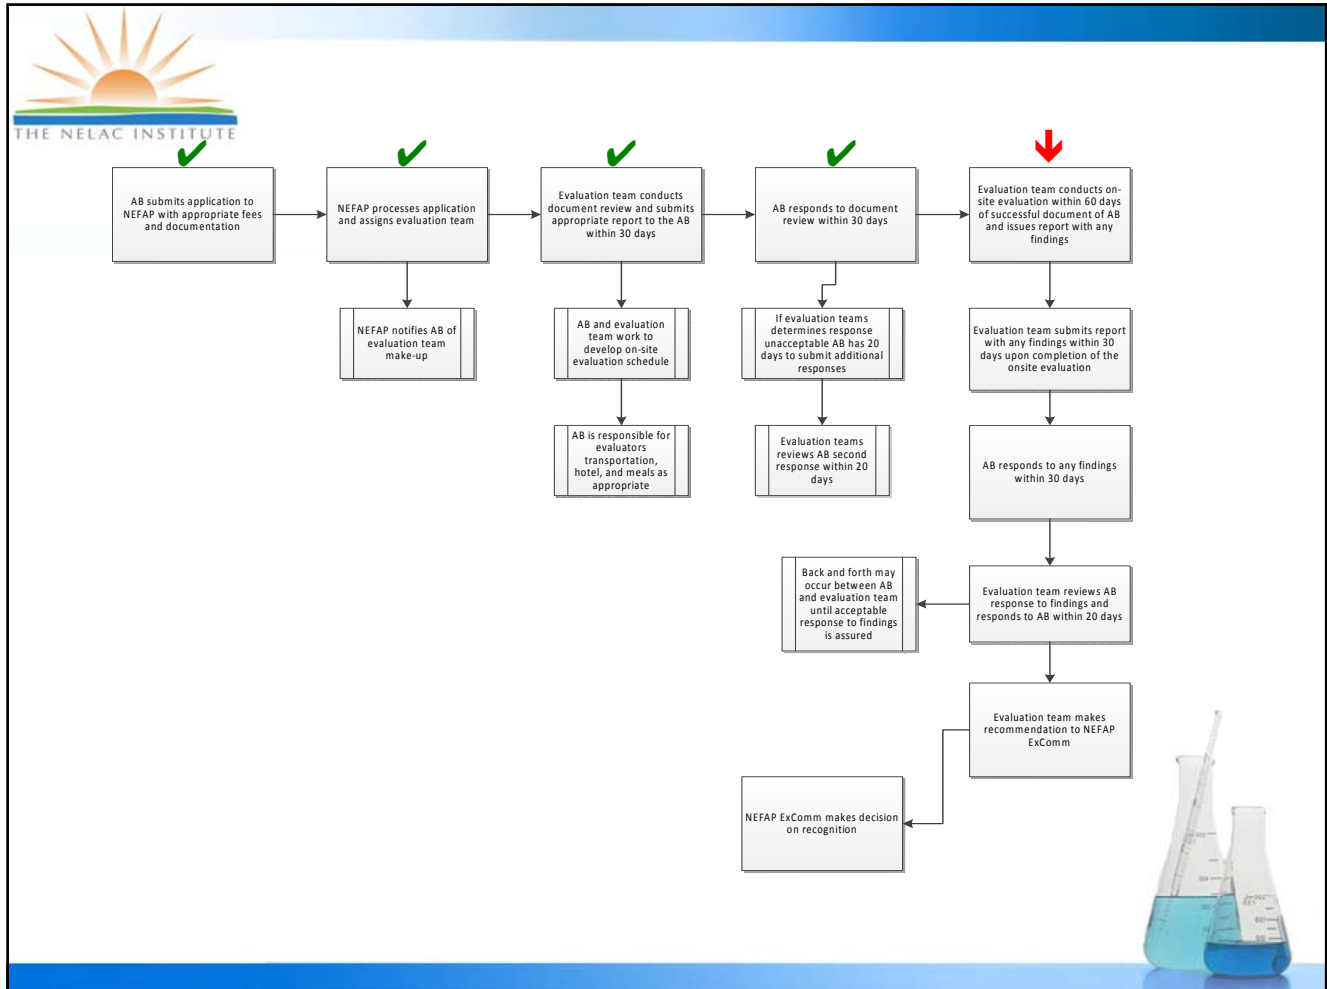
THE NELAC INSTITUTE

AB submits application to NEFAP with appropriate fees and documentation

NEFAP processes application and assigns evaluation team

NEFAP notifies AB of evaluation team make-up

Evaluation team conducts document review and submits appropriate report to the AB within 30 days

AB and evaluation team work to develop on-site evaluation schedule

AB is responsible for evaluators transportation, hotel, and meals as appropriate

AB responds to document review within 30 days

If evaluation teams determines response unacceptable AB has 20 days to submit additional responses

Evaluation teams reviews AB second response within 20 days

Evaluation team conducts on-site evaluation within 60 days of successful document of AB and issues report with any findings

Evaluation team submits report with any findings within 30 days upon completion of the onsite evaluation

AB responds to any findings within 30 days

Evaluation team reviews AB response to findings and responds to AB within 20 days

Back and forth may occur between AB and evaluation team until acceptable response to findings is assured

Evaluation team makes recommendation to NEFAP ExComm

NEFAP ExComm makes decision on recognition